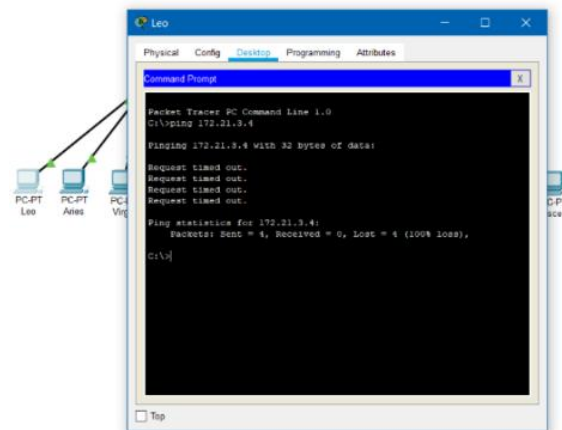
Leo

Physical Config Desktop Programming Attributes

Command Prompt X

Packet Tracer PC Command Line 1.0
C:\>ping 172.21.3.4

Pinging 172.21.3.4 with 32 bytes of data:

Request timed out.
Request timed out.
Request timed out.
Request timed out.

Ping statistics for 172.21.3.4:
Packets: Sent = 4, Received = 0, Lost = 4 (100% loss),

C:\>

Top

PC-PT Leo
PC-PT Aries
PC-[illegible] Vir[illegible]
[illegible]C-P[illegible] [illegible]sce